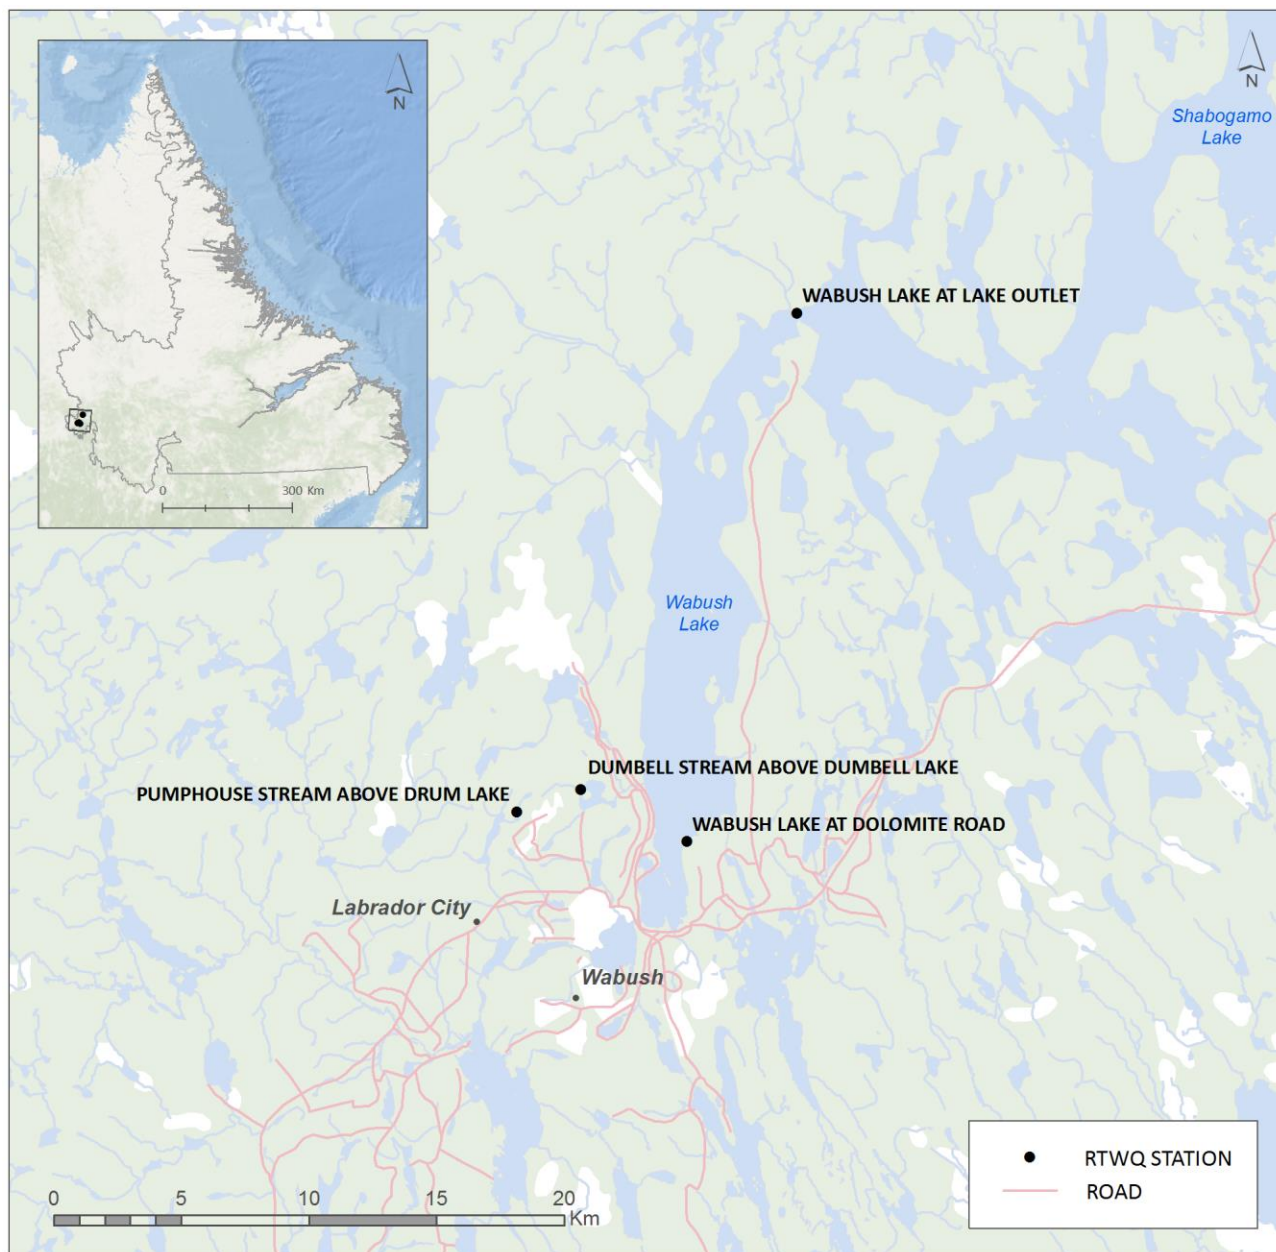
N

0

300 Km

N

Shabogamo Lake

WABUSH LAKE AT LAKE OUTLET

Wabush Lake

DUMBELL STREAM ABOVE DUMBELL LAKE

PUMPHOUSE STREAM ABOVE DRUM LAKE

WABUSH LAKE AT DOLOMITE ROAD

Labrador City

Wabush

0 5 10 15 20 Km

RTWQ STATION
ROAD